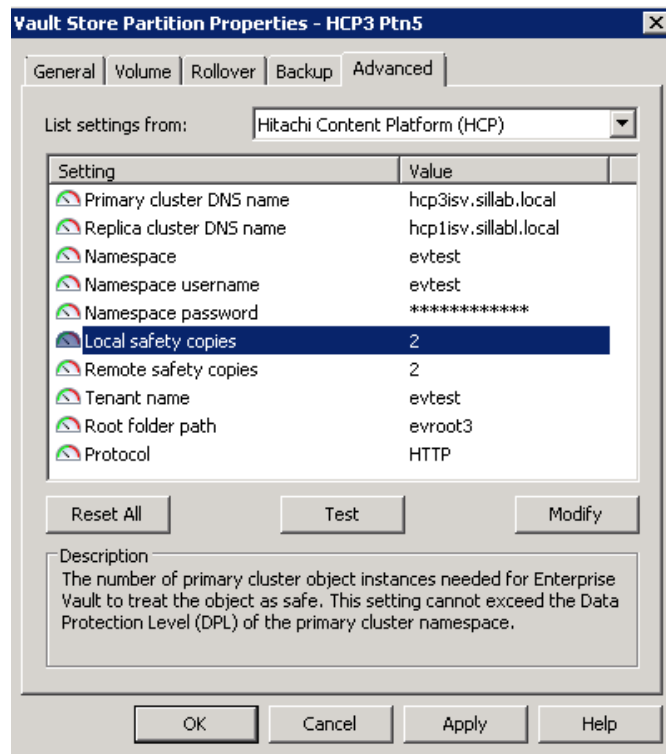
Vault Store Partition Properties - HCP3 Ptn5

General | Volume | Rollover | Backup | Advanced

List settings from: Hitachi Content Platform (HCP)

| Setting | Value |
|---|---|
| Primary cluster DNS name | hcp3isv.sillab.local |
| Replica cluster DNS name | hcp1isv.sillabl.local |
| Namespace | evtest |
| Namespace username | evtest |
| Namespace password | ************ |
| Local safety copies | 2 |
| Remote safety copies | 2 |
| Tenant name | evtest |
| Root folder path | evroot3 |
| Protocol | HTTP |

Reset All | Test | Modify

Description
The number of primary cluster object instances needed for Enterprise Vault to treat the object as safe. This setting cannot exceed the Data Protection Level (DPL) of the primary cluster namespace.

OK | Cancel | Apply | Help